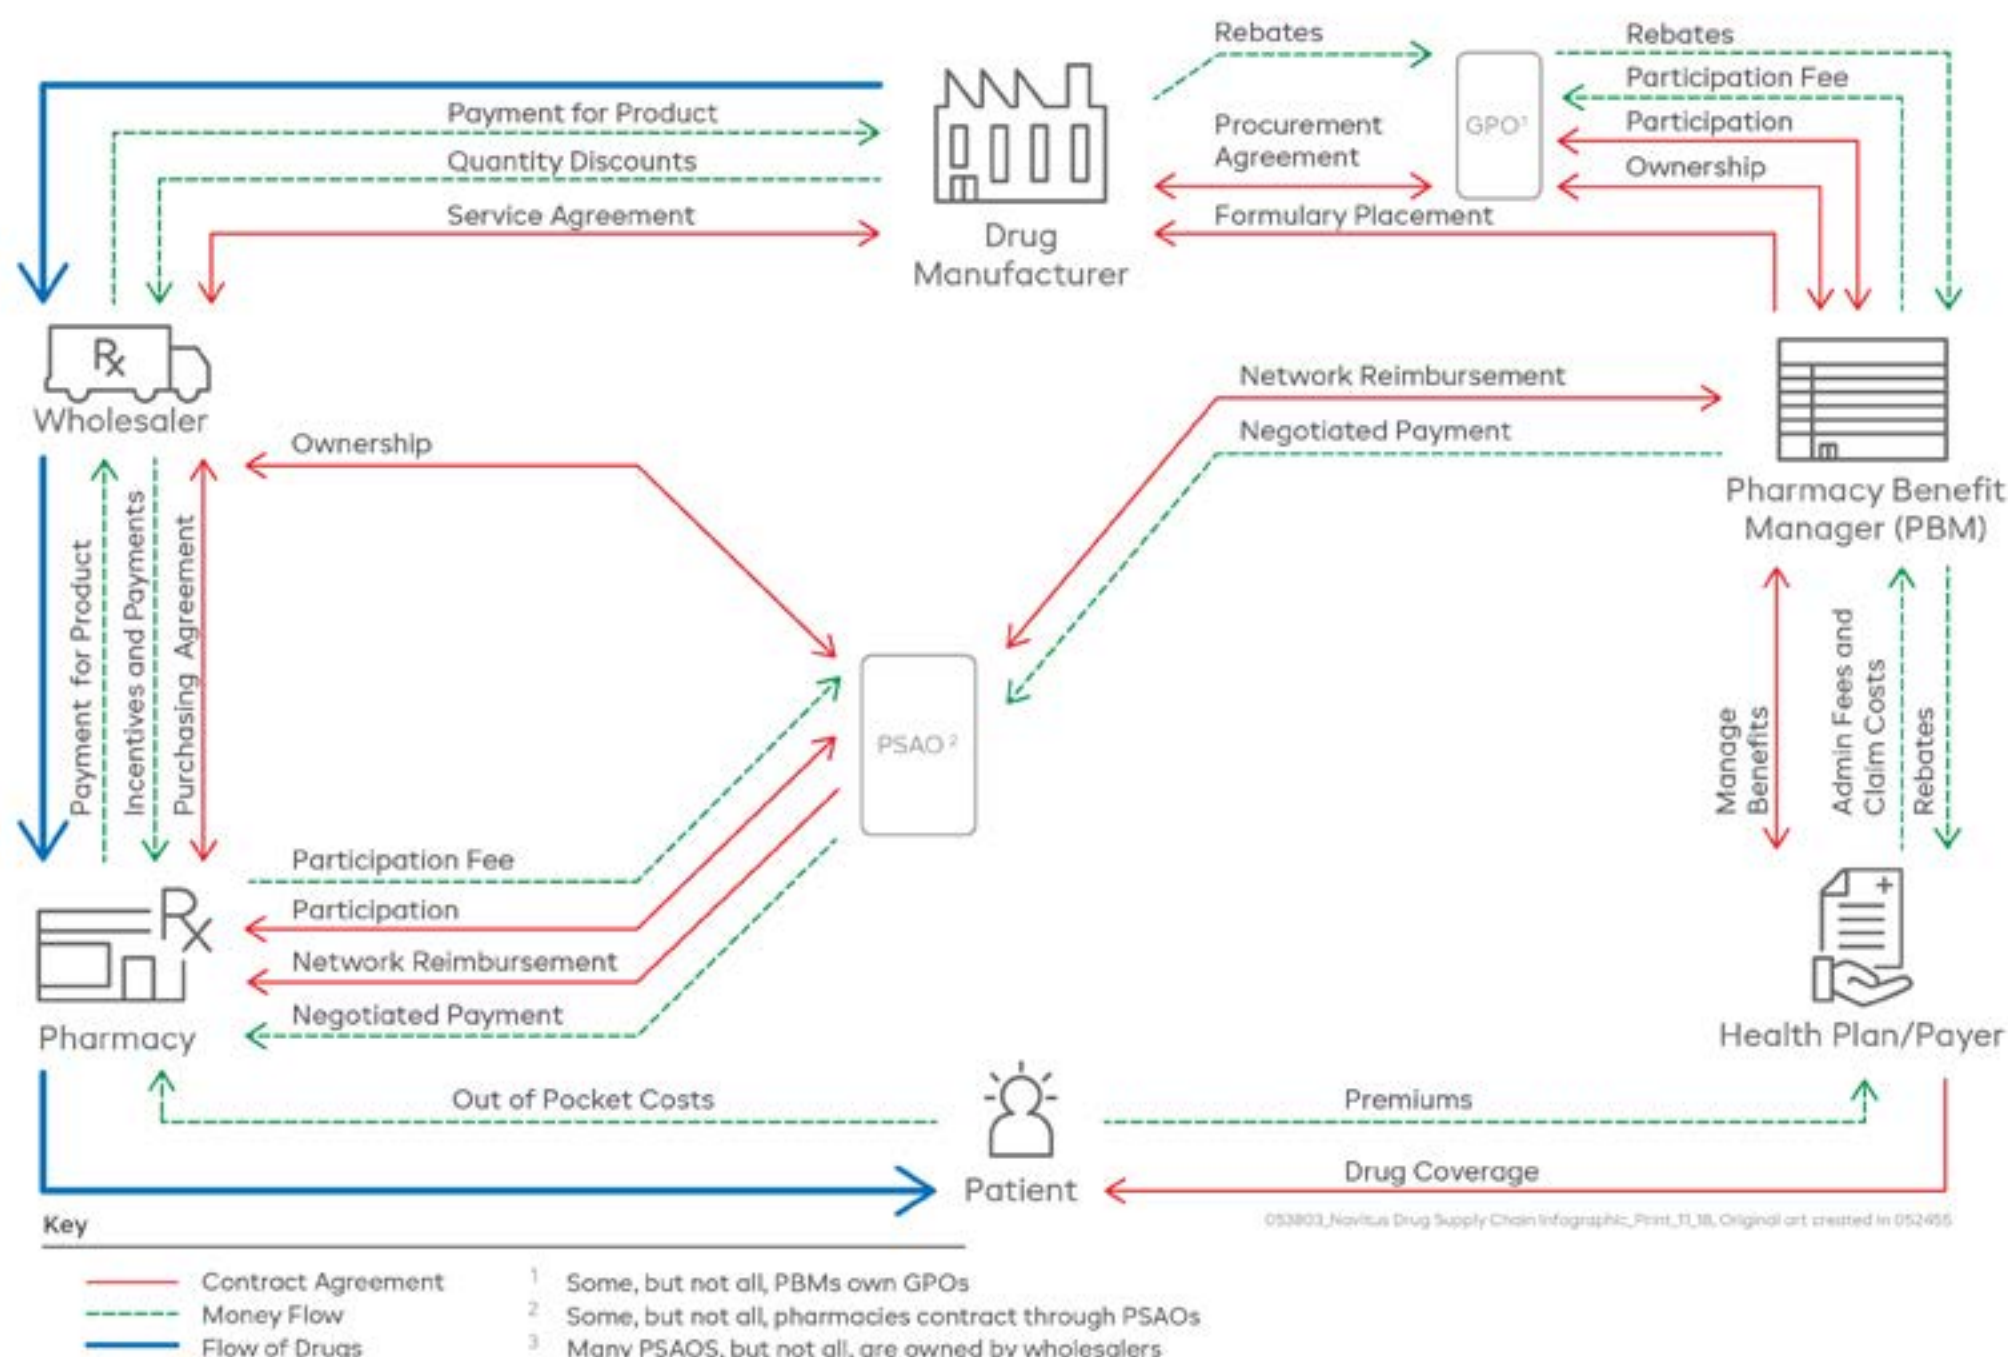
Rebates
Rebates
Participation Fee
Participation
Ownership
GPO¹
Procurement Agreement
Formulary Placement
Payment for Product
Quantity Discounts
Service Agreement
Drug Manufacturer
Wholesaler
Rx
Network Reimbursement
Negotiated Payment
Pharmacy Benefit Manager (PBM)
Ownership
Payment for Product
Incentives and Payments
Purchasing Agreement
PSAO²
Manage Benefits
Admin Fees and Claim Costs
Rebates
Participation Fee
Participation
Network Reimbursement
Negotiated Payment
Pharmacy
Health Plan/Payer
Out of Pocket Costs
Premiums
Patient
Drug Coverage
053803_Navitus Drug Supply Chain Infographic_Print_11_18, Original art created in 052455
Key
Contract Agreement
Money Flow
Flow of Drugs
¹ Some, but not all, PBMs own GPOs
² Some, but not all, pharmacies contract through PSAOs
³ Many PSAOS, but not all, are owned by wholesalers